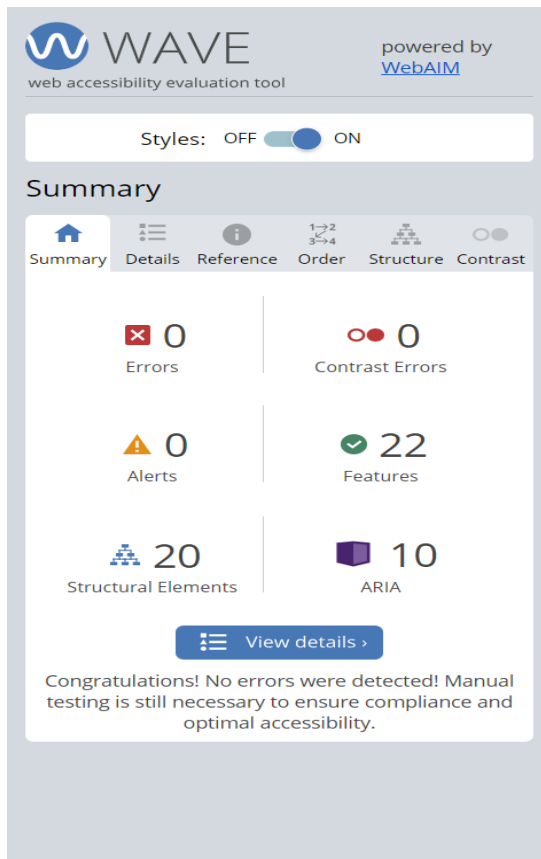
WAVE
web accessibility evaluation tool

powered by
WebAIM

Styles: OFF ON

Summary

Summary Details Reference $1 \rightarrow 2$ $3 \rightarrow 4$ Order Structure Contrast

0
Errors

0
Contrast Errors

0
Alerts

22
Features

20
Structural Elements

10
ARIA

View details ›

Congratulations! No errors were detected! Manual testing is still necessary to ensure compliance and optimal accessibility.